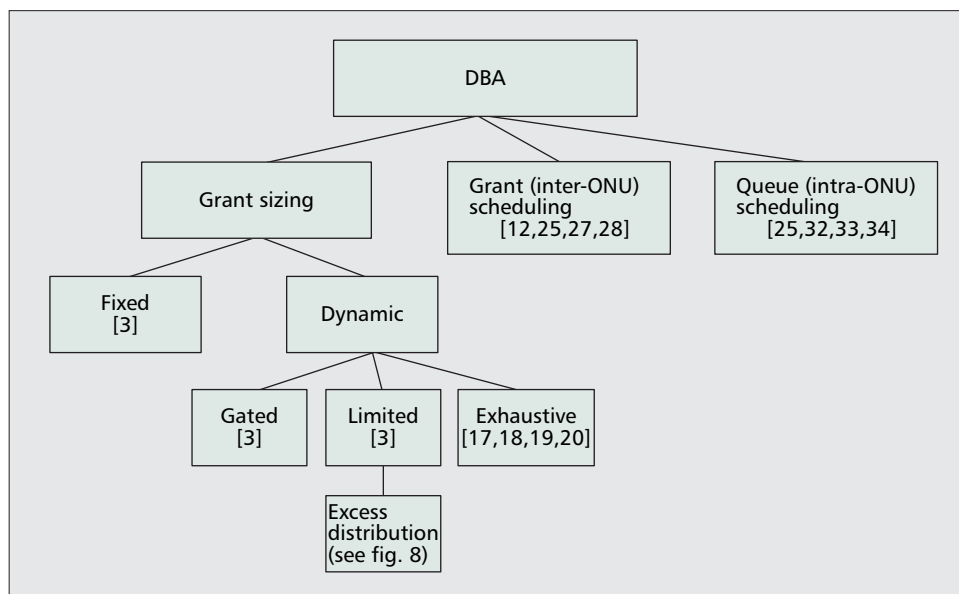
DBA

Grant sizing

Grant (inter-ONU) scheduling [12,25,27,28]

Queue (intra-ONU) scheduling [25,32,33,34]

Fixed [3]

Dynamic

Gated [3]

Limited [3]

Exhaustive [17,18,19,20]

Excess distribution (see fig. 8)